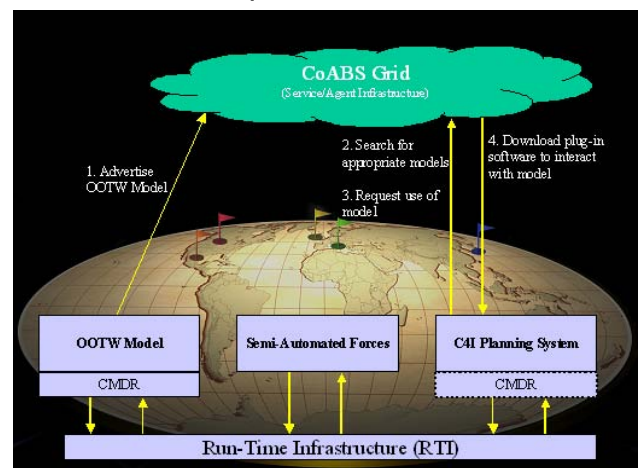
CoABS Grid
(Service/Agent Infrastructure)

1. Advertise OOTW Model

2. Search for appropriate models

3. Request use of model

4. Download plug-in software to interact with model

OOTW Model

CMDR

Semi-Automated Forces

C4I Planning System

CMDR

Run-Time Infrastructure (RTI)